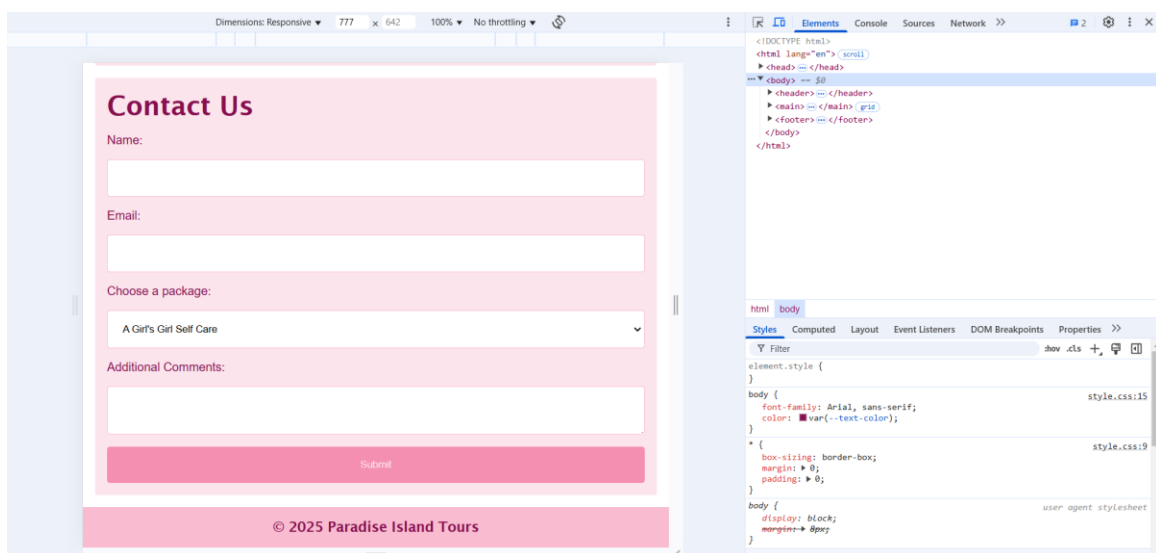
Dimensions: Responsive ▾ 777 × 642 100% ▾ No throttling ▾

Contact Us

Name:

Email:

Choose a package:

A Girl's Girl Self Care

Additional Comments:

Submit

© 2025 Paradise Island Tours

Elements Console Sources Network >> 2

<!DOCTYPE html>
<html lang="en"> scroll
▸ <head> ··· </head>
··· ▾ <body> == $0
▸ <header> ··· </header>
▸ <main> ··· </main> grid
▸ <footer> ··· </footer>
</body>
</html>

html body

Styles Computed Layout Event Listeners DOM Breakpoints Properties >>

Filter :hov .cls +

element.style {
}

body { style.css:15
font-family: Arial, sans-serif;
color: var(--text-color);
}

* { style.css:9
box-sizing: border-box;
margin: ▸ 0;
padding: ▸ 0;
}

body { user agent stylesheet
display: block;
margin: ▸ 8px;
}